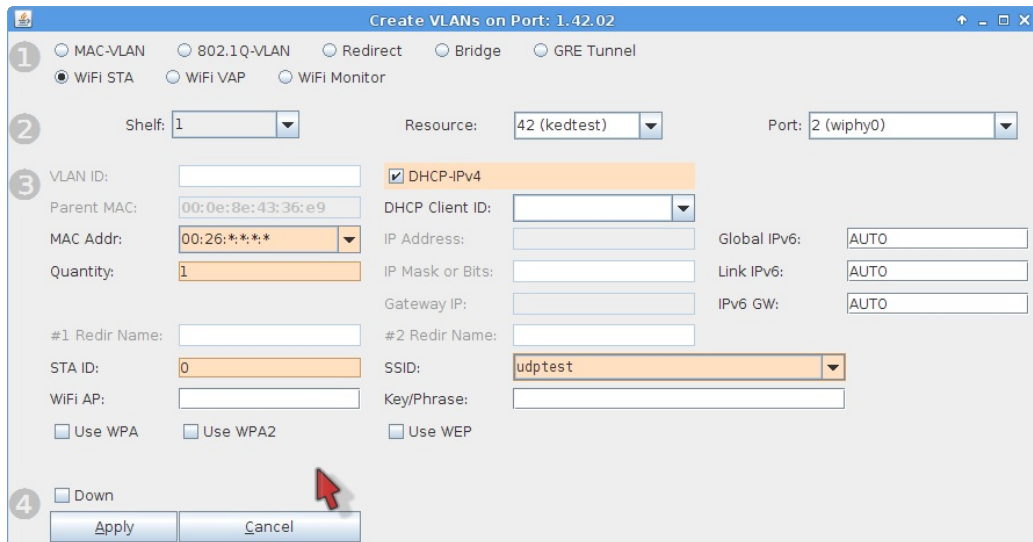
Create VLANs on Port: 1.42.02

1
MAC-VLAN
802.1Q-VLAN
Redirect
Bridge
GRE Tunnel
WiFi STA
WiFi VAP
WiFi Monitor

2
Shelf: 1
Resource: 42 (kedtest)
Port: 2 (wiphy0)

3
VLAN ID:
DHCP-IPv4
Parent MAC: 00:0e:8e:43:36:e9
DHCP Client ID:
MAC Addr: 00:26:*:*:*:*
IP Address:
Global IPv6: AUTO
Quantity: 1
IP Mask or Bits:
Link IPv6: AUTO
Gateway IP:
IPv6 GW: AUTO
#1 Redir Name:
#2 Redir Name:
STA ID: 0
SSID: udptest
WiFi AP:
Key/Phrase:
Use WPA
Use WPA2
Use WEP

4
Down
Apply
Cancel